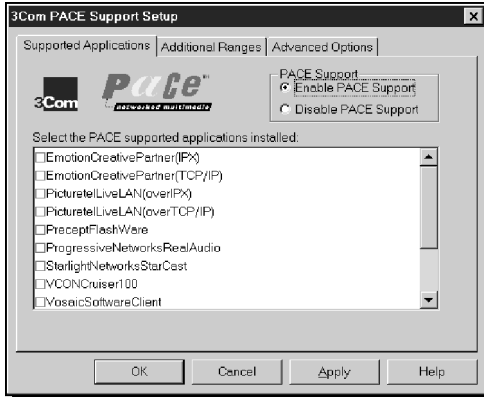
3Com PACE Support Setup

Supported Applications | Additional Ranges | Advanced Options

3Com PACE networked multimedia

PACE Support
Enable PACE Support
Disable PACE Support

Select the PACE supported applications installed:

EmotionCreativePartner(IPX)
EmotionCreativePartner(TCP/IP)
PicturetelLiveLAN(overIPX)
PicturetelLiveLAN(overTCP/IP)
PreceptFlashWare
ProgressiveNetworksRealAudio
StarlightNetworksStarCast
VCONCruiser100
VosaicSoftwareClient

OK | Cancel | Apply | Help